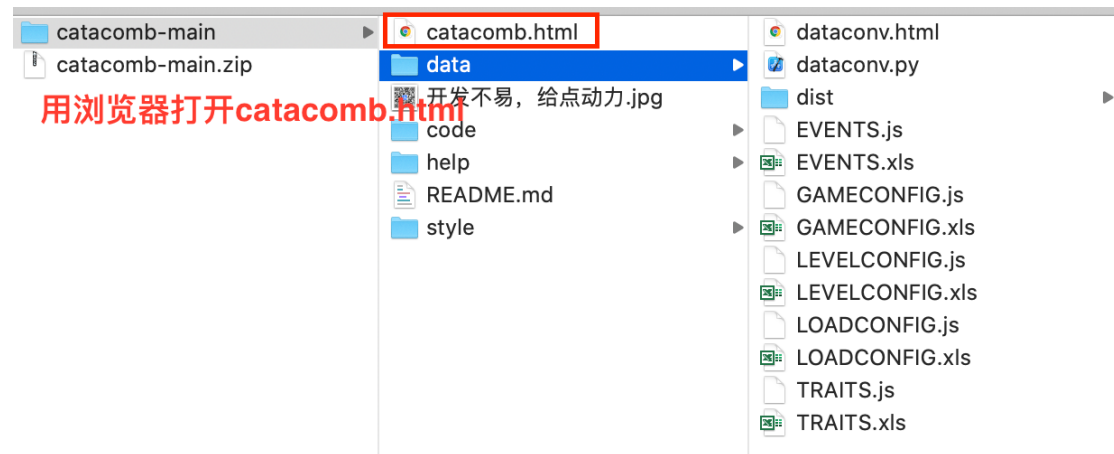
catacomb-main
catacomb-main.zip

用浏览器打开catacomb.html

catacomb.html
data
开发不易，给点动力.jpg
code
help
README.md
style

dataconv.html
dataconv.py
dist
EVENTS.js
EVENTS.xls
GAMECONFIG.js
GAMECONFIG.xls
LEVELCONFIG.js
LEVELCONFIG.xls
LOADCONFIG.js
LOADCONFIG.xls
TRAITS.js
TRAITS.xls